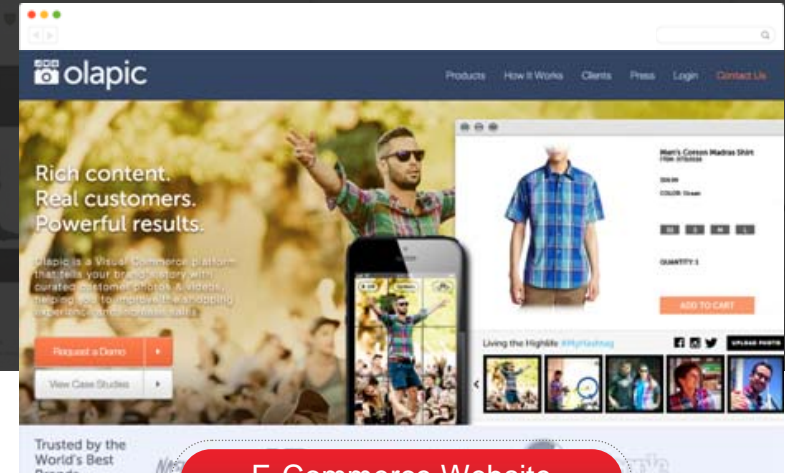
olapic

Products How It Works Clients Press Login Contact Us

Rich content.
Real customers.
Powerful results.

Olapic is a Visual Commerce platform that tells your brand's story with curated customer photos & videos, helping you to improve the shopping experience and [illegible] sales.

Request a Demo

View Case Studies

Men's Cotton Madras Shirt

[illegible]

COLOR: Green

QUANTITY 1

ADD TO CART

Living the Highlife #MyHashtag

UPLOAD PHOTO

Trusted by the World's Best Brands

E-Commerce Website